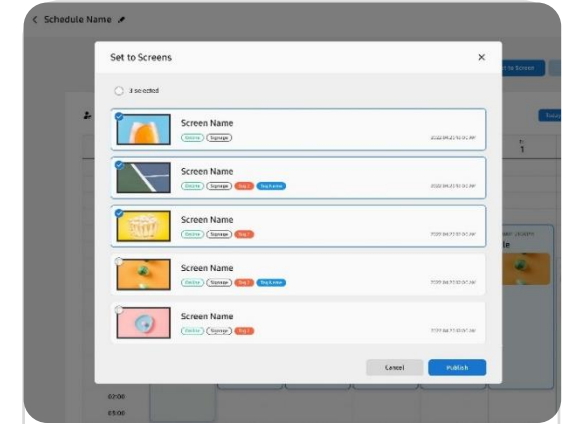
< Schedule Name

Set to Screens ×

3 selected

Screen Name
Online Signage
2022.04.21 10:00 AM

Screen Name
Online Signage Tag 1 Tag name
2022.04.21 10:00 AM

Screen Name
Online Signage Tag 1
2022.04.22 10:00 AM

Screen Name
Online Signage Tag 1 Tag name
2022.04.22 10:00 AM

Screen Name
Online Signage Tag 1
2022.04.22 10:00 AM

Cancel Publish

t to Screen

Today

1

le

02:00
03:00